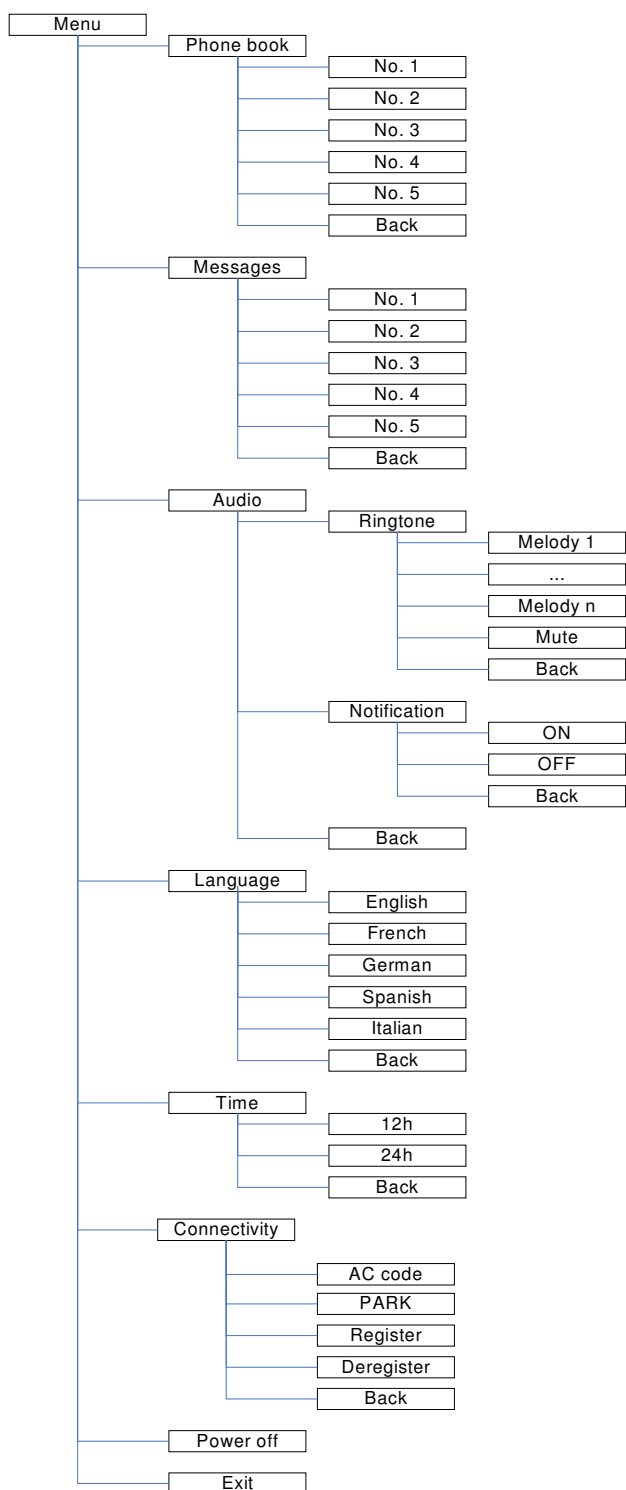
Menu

Phone book
No. 1
No. 2
No. 3
No. 4
No. 5
Back

Messages
No. 1
No. 2
No. 3
No. 4
No. 5
Back

Audio
Ringtone
Melody 1
...
Melody n
Mute
Back
Notification
ON
OFF
Back
Back

Language
English
French
German
Spanish
Italian
Back

Time
12h
24h
Back

Connectivity
AC code
PARK
Register
Deregister
Back

Power off

Exit